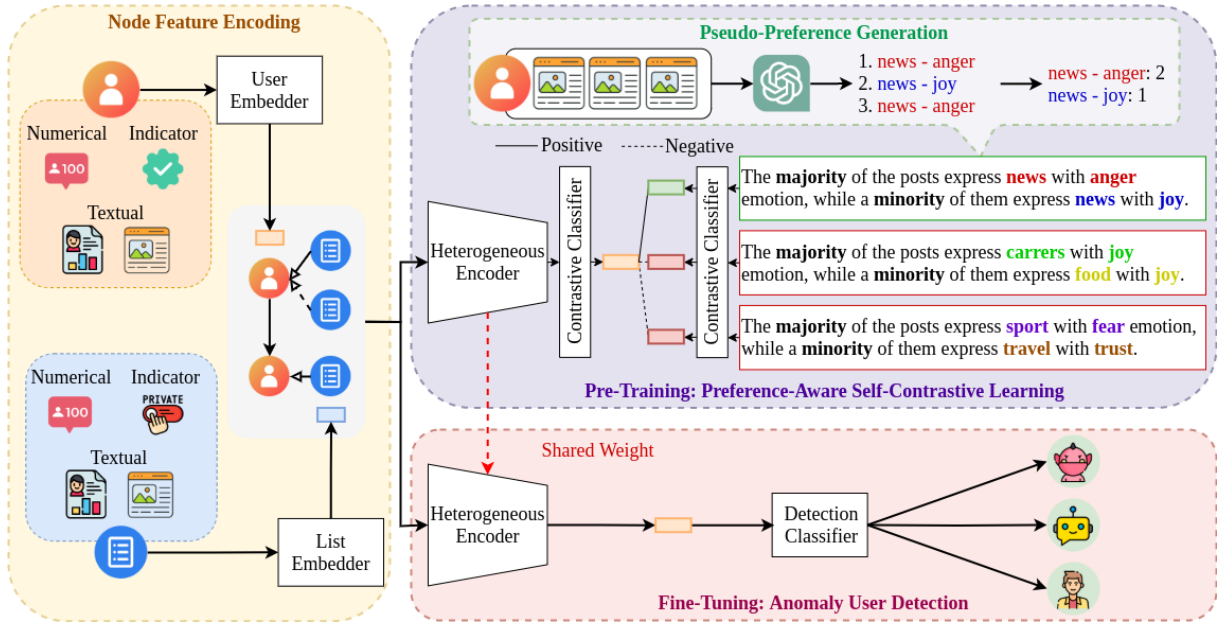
Node Feature Encoding

User Embedder

Numerical Indicator

100

Textual

Numerical Indicator

100

PRIVATE

Textual

List Embedder

Pseudo-Preference Generation

1. news - anger
2. news - joy
3. news - anger

news - anger: 2
news - joy: 1

Positive
Negative

Heterogeneous Encoder

Contrastive Classifier

Contrastive Classifier

The **majority** of the posts express news with anger emotion, while a **minority** of them express news with joy.

The **majority** of the posts express carrers with joy emotion, while a **minority** of them express food with joy.

The **majority** of the posts express sport with fear emotion, while a **minority** of them express travel with trust.

Pre-Training: Preference-Aware Self-Contrastive Learning

Shared Weight

Heterogeneous Encoder

Detection Classifier

Fine-Tuning: Anomaly User Detection